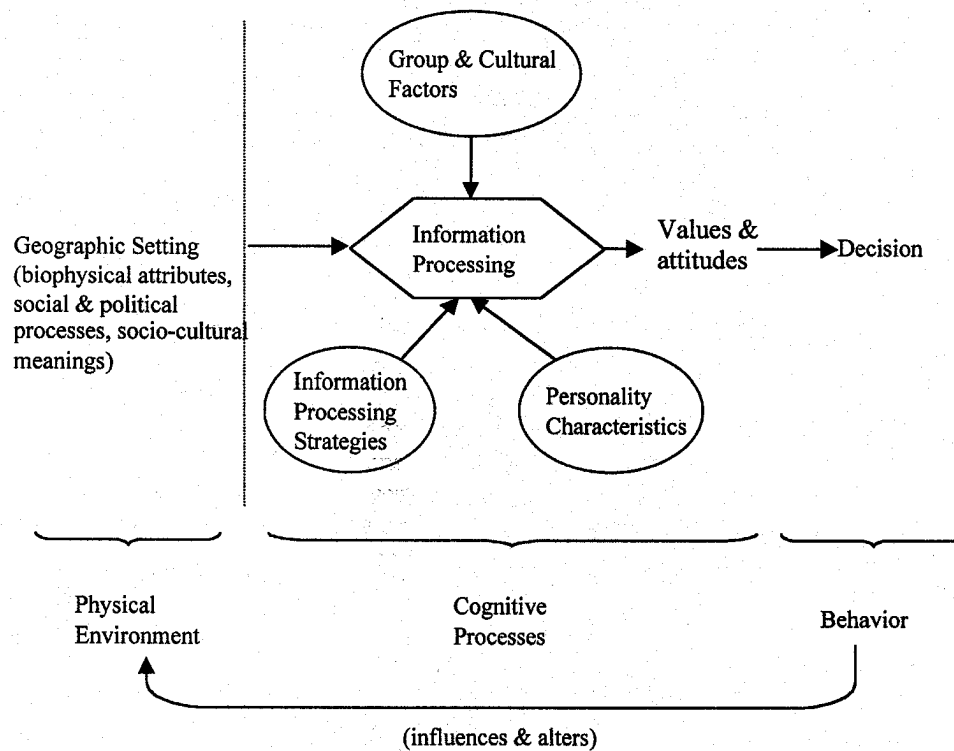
Group & Cultural Factors

Geographic Setting (biophysical attributes, social & political processes, socio-cultural meanings)

Information Processing

Values & attitudes

Decision

Information Processing Strategies

Personality Characteristics

Physical Environment

Cognitive Processes

Behavior

(influences & alters)